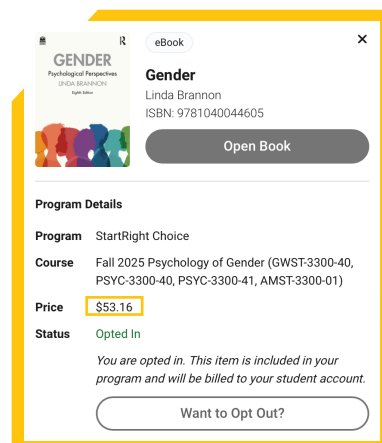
GENDER
Psychological Perspectives
LINDA BRANNON
Eighth Edition

eBook

×

Gender
Linda Brannon
ISBN: 9781040044605

Open Book

Program Details

| | |
|---|---|
| Program | StartRight Choice |
| Course | Fall 2025 Psychology of Gender (GWST-3300-40, PSYC-3300-40, PSYC-3300-41, AMST-3300-01) |
| Price | $53.16 |
| Status | Opted In |

You are opted in. This item is included in your program and will be billed to your student account.

Want to Opt Out?